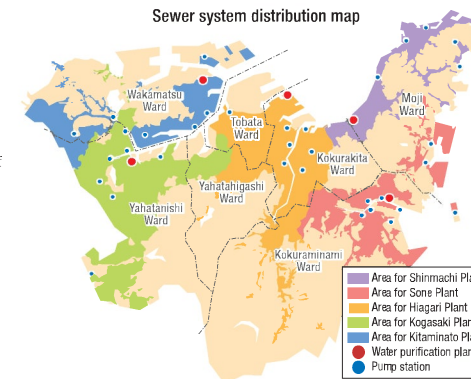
Sewer system distribution map

Wakamatsu Ward

Moji Ward

Tobata Ward

Kokurakita Ward

Yahatahigashi Ward

Yahatanishi Ward

Kokuraminami Ward

Area for Shinmachi Pla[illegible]
Area for Sone Plant
Area for Hiagari Plant
Area for Kogasaki Pla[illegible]
Area for Kitaminato Pl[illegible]
Water purification pla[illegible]
Pump station